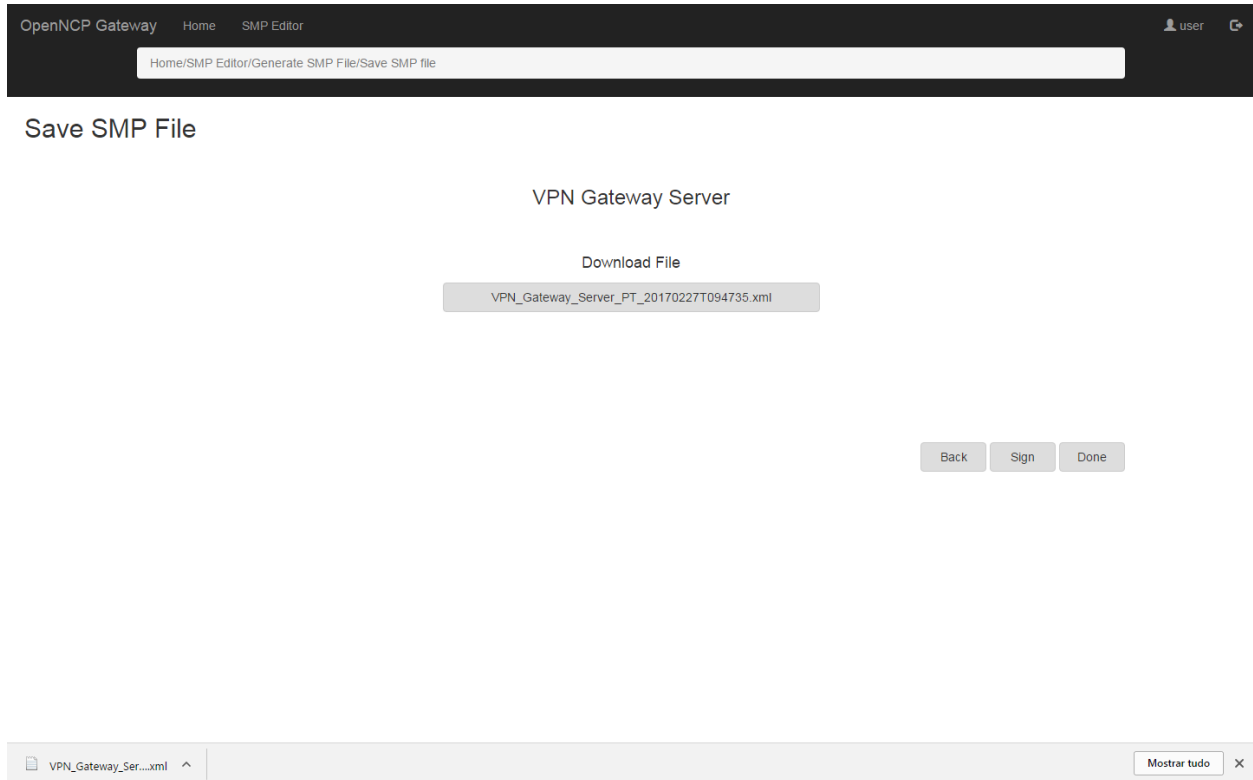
OpenNCP Gateway Home SMP Editor

user

Home/SMP Editor/Generate SMP File/Save SMP file

Save SMP File

VPN Gateway Server

Download File

VPN_Gateway_Server_PT_20170227T094735.xml

Back Sign Done

VPN_Gateway_Ser....xml

Mostrar tudo ×